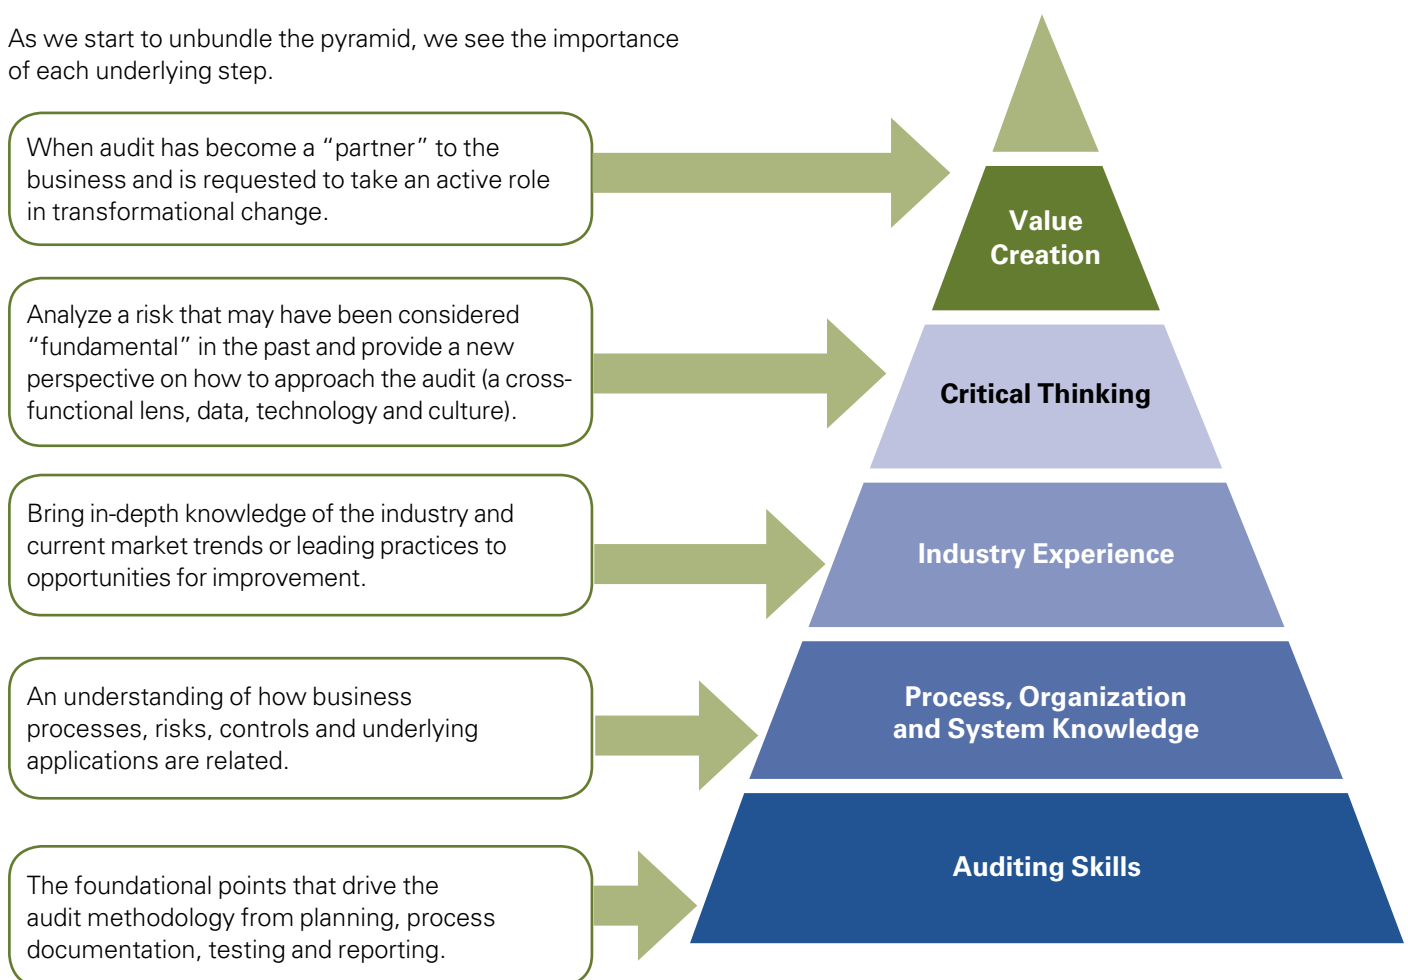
As we start to unbundle the pyramid, we see the importance of each underlying step.

When audit has become a "partner" to the business and is requested to take an active role in transformational change.

Value Creation

Analyze a risk that may have been considered "fundamental" in the past and provide a new perspective on how to approach the audit (a cross-functional lens, data, technology and culture).

Critical Thinking

Bring in-depth knowledge of the industry and current market trends or leading practices to opportunities for improvement.

Industry Experience

An understanding of how business processes, risks, controls and underlying applications are related.

Process, Organization and System Knowledge

The foundational points that drive the audit methodology from planning, process documentation, testing and reporting.

Auditing Skills